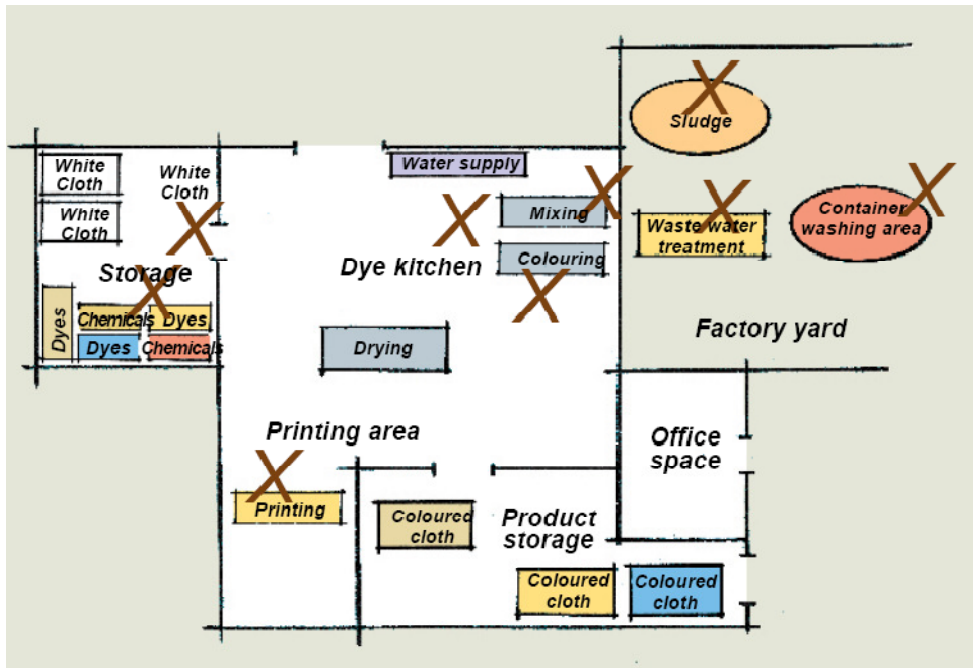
Sludge

White Cloth

White Cloth

White Cloth

Water supply

Mixing

Waste water treatment

Container washing area

Colouring

Storage

Dye kitchen

Dyes

Chemicals

Dyes

Dyes

Chemicals

Factory yard

Drying

Printing area

Office space

Printing

Coloured cloth

Product storage

Coloured cloth

Coloured cloth